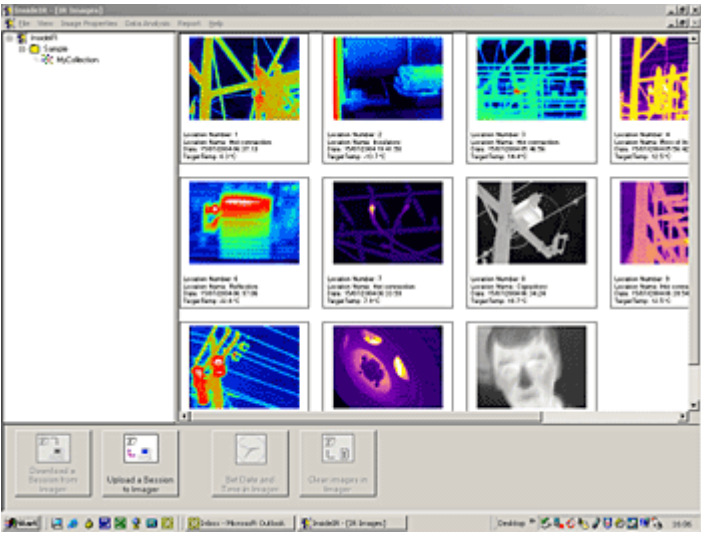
InsideIR - [36 Images]
File View Image Properties Data Analysis Report Help

InsideIR
Sample
MyCollection

Location Number: 1
Location Name: Hot connection
Date: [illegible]
TargetTemp: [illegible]

Location Number: 2
Location Name: Insulators
Date: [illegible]
TargetTemp: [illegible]

Location Number: 3
Location Name: Hot connection
Date: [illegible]
TargetTemp: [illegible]

Location Number: 4
Location Name: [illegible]
Date: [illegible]
TargetTemp: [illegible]

Location Number: 6
Location Name: Reflection
Date: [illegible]
TargetTemp: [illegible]

Location Number: 7
Location Name: Hot connection
Date: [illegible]
TargetTemp: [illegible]

Location Number: 8
Location Name: Capacitors
Date: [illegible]
TargetTemp: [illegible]

Location Number: 9
Location Name: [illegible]
Date: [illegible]
TargetTemp: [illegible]

Download a Session from Imager

Upload a Session to Imager

Set Date and Time in Imager

Clear Images in Imager

Start

Inbox - Microsoft Outlook

InsideIR - [36 Images]

Desktop

20:06